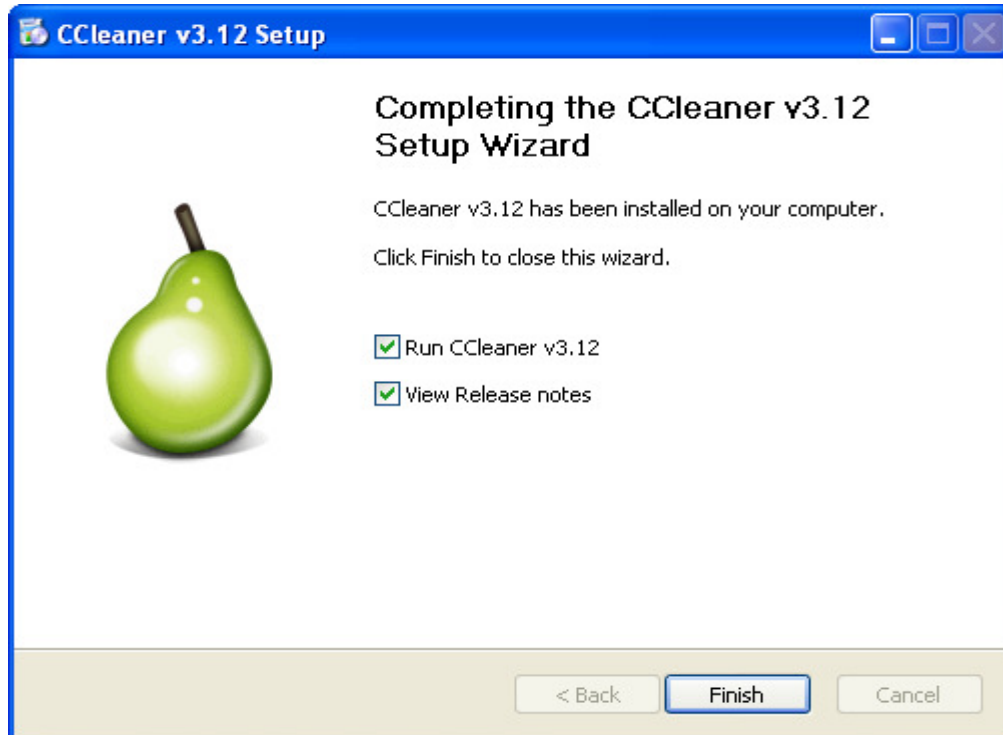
CCleaner v3.12 Setup

Completing the CCleaner v3.12 Setup Wizard

CCleaner v3.12 has been installed on your computer.

Click Finish to close this wizard.

Run CCleaner v3.12

View Release notes

< Back

Finish

Cancel